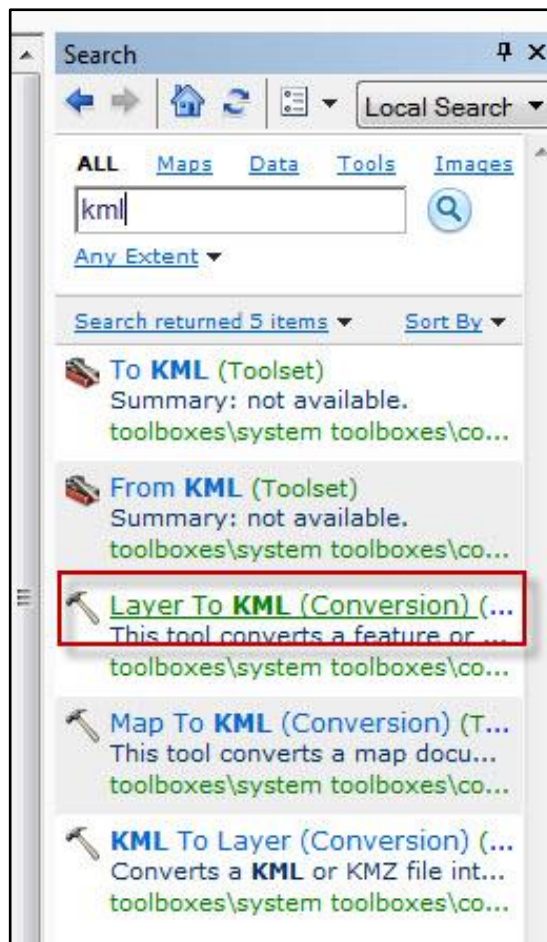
Search

Local Search

ALL Maps Data Tools Images

kml

Any Extent

Search returned 5 items Sort By

To KML (Toolset)
Summary: not available.
toolboxes\system toolboxes\co...

From KML (Toolset)
Summary: not available.
toolboxes\system toolboxes\co...

Layer To KML (Conversion) (...
This tool converts a feature or ...
toolboxes\system toolboxes\co...

Map To KML (Conversion) (T...
This tool converts a map docu...
toolboxes\system toolboxes\co...

KML To Layer (Conversion) (...
Converts a KML or KMZ file int...
toolboxes\system toolboxes\co...